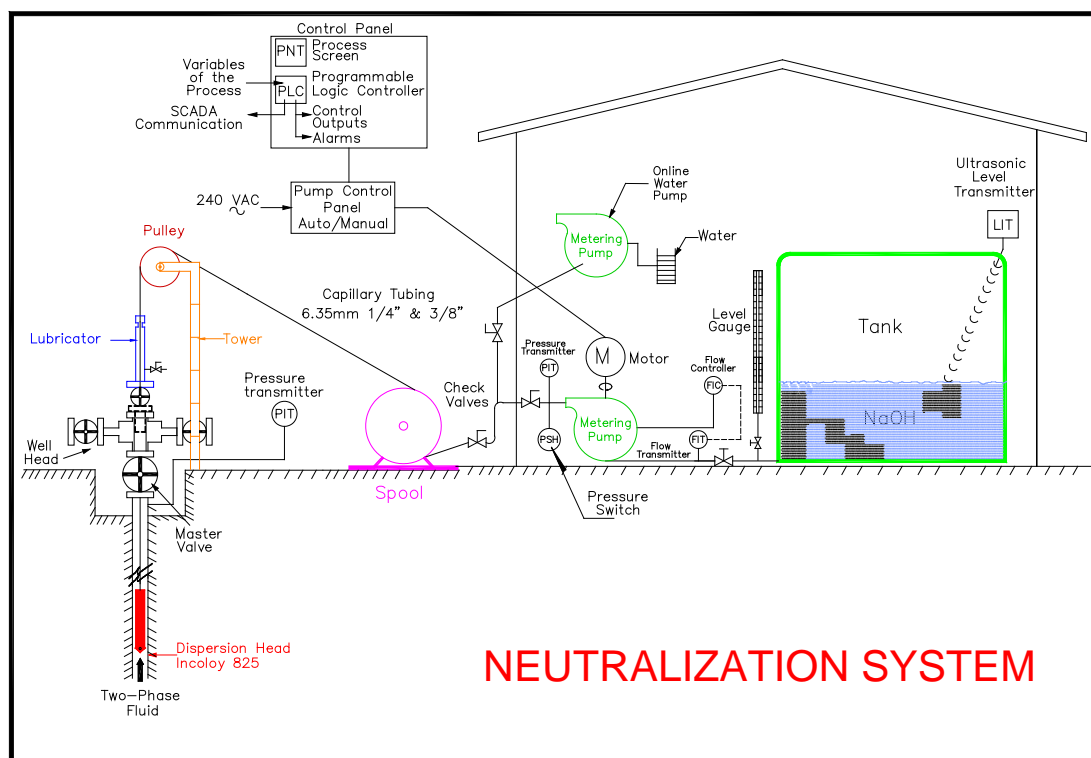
Control Panel
PNT Process Screen
Variables of the Process
PLC Programmable Logic Controller
SCADA Communication
Control Outputs
Alarms

240 VAC
Pump Control Panel Auto/Manual

Online Water Pump
Metering Pump
Water

Ultrasonic Level Transmitter
LIT

Pulley
Lubricator
Tower
Capillary Tubing 6.35mm 1/4" & 3/8"
Level Gauge
Tank
Pressure Transmitter
PIT
M Motor
Flow Controller
FIC
Pressure transmitter
PIT
Check Valves
Metering Pump
NaOH
Well Head
PSH
FIT
Flow Transmitter
Spool
Pressure Switch
Master Valve

Dispersion Head Incoloy 825
Two-Phase Fluid

NEUTRALIZATION SYSTEM